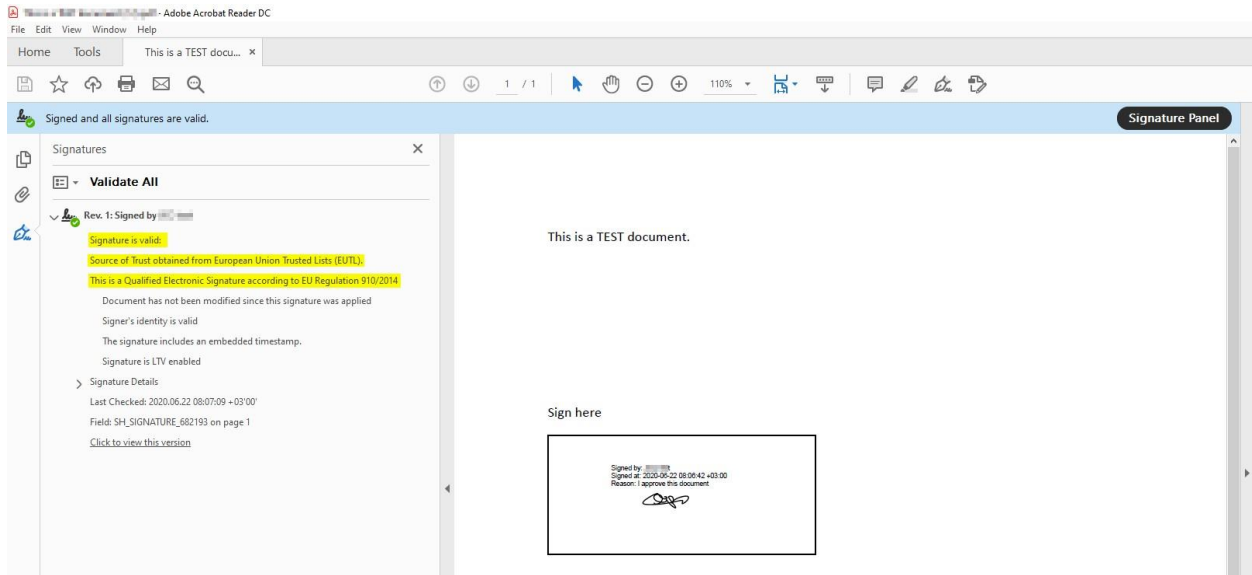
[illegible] - Adobe Acrobat Reader DC
File Edit View Window Help
Home Tools This is a TEST docu... ×

1 / 1 110%

Signed and all signatures are valid.
Signature Panel

Signatures ×
Validate All
Rev. 1: Signed by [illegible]
Signature is valid:
Source of Trust obtained from European Union Trusted Lists (EUTL).
This is a Qualified Electronic Signature according to EU Regulation 910/2014
Document has not been modified since this signature was applied
Signer's identity is valid
The signature includes an embedded timestamp.
Signature is LTV enabled
Signature Details
Last Checked: 2020.06.22 08:07:09 +03'00'
Field: SH_SIGNATURE_682193 on page 1
Click to view this version

This is a TEST document.

Sign here

Signed by: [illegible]
Signed at: 2020-06-22 08:06:42 +03:00
Reason: I approve this document